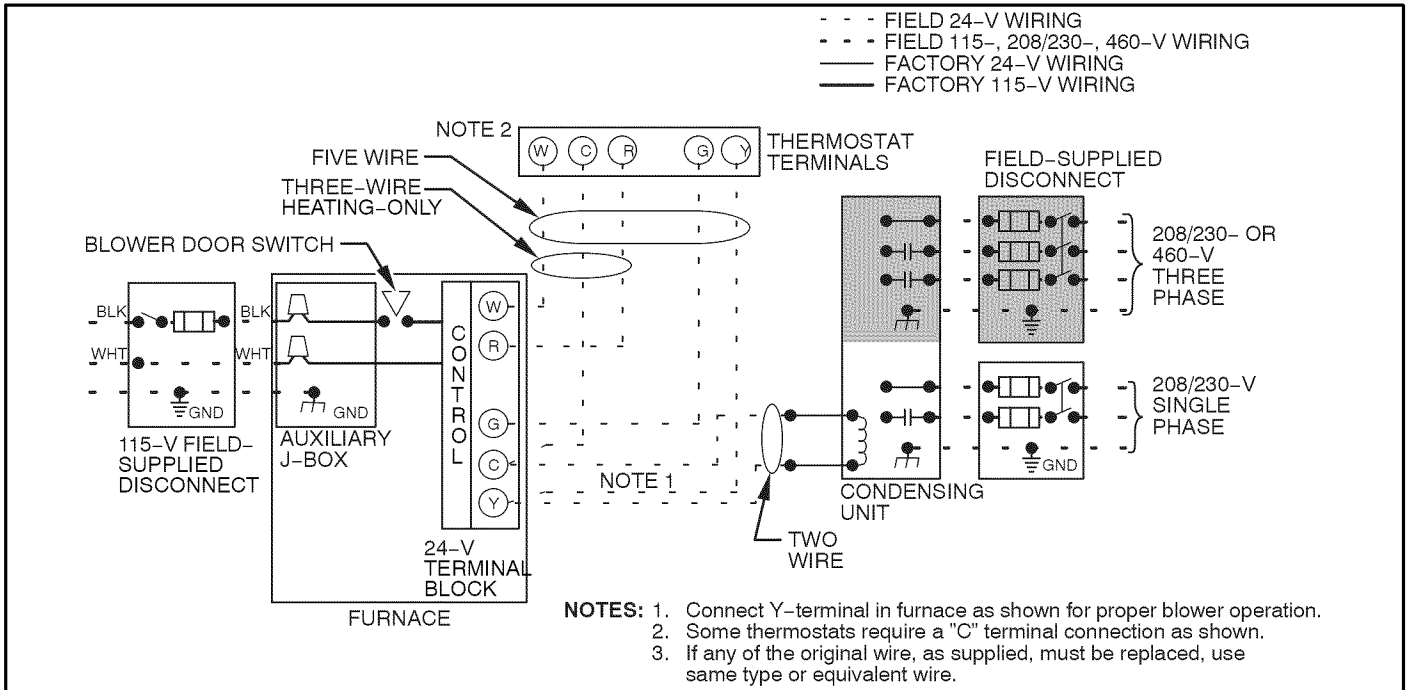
FIELD 24–V WIRING
FIELD 115–, 208/230–, 460–V WIRING
FACTORY 24–V WIRING
FACTORY 115–V WIRING

NOTE 2
W C R G Y
THERMOSTAT TERMINALS

FIVE WIRE
THREE-WIRE HEATING-ONLY

BLOWER DOOR SWITCH

FIELD-SUPPLIED DISCONNECT

208/230- OR 460-V THREE PHASE

BLK
WHT
GND
BLK
WHT
GND

CONTROL
W
R
G
C
Y

208/230-V SINGLE PHASE
GND

115-V FIELD-SUPPLIED DISCONNECT

AUXILIARY J-BOX

NOTE 1

CONDENSING UNIT

TWO WIRE

24-V TERMINAL BLOCK

FURNACE

NOTES: 1. Connect Y-terminal in furnace as shown for proper blower operation.
2. Some thermostats require a "C" terminal connection as shown.
3. If any of the original wire, as supplied, must be replaced, use same type or equivalent wire.